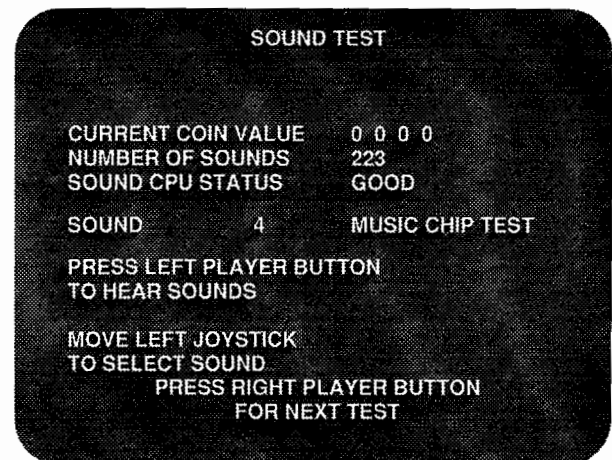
SOUND TEST

CURRENT COIN VALUE 0 0 0 0
NUMBER OF SOUNDS 223
SOUND CPU STATUS GOOD

SOUND 4 MUSIC CHIP TEST

PRESS LEFT PLAYER BUTTON
TO HEAR SOUNDS

MOVE LEFT JOYSTICK
TO SELECT SOUND
PRESS RIGHT PLAYER BUTTON
FOR NEXT TEST